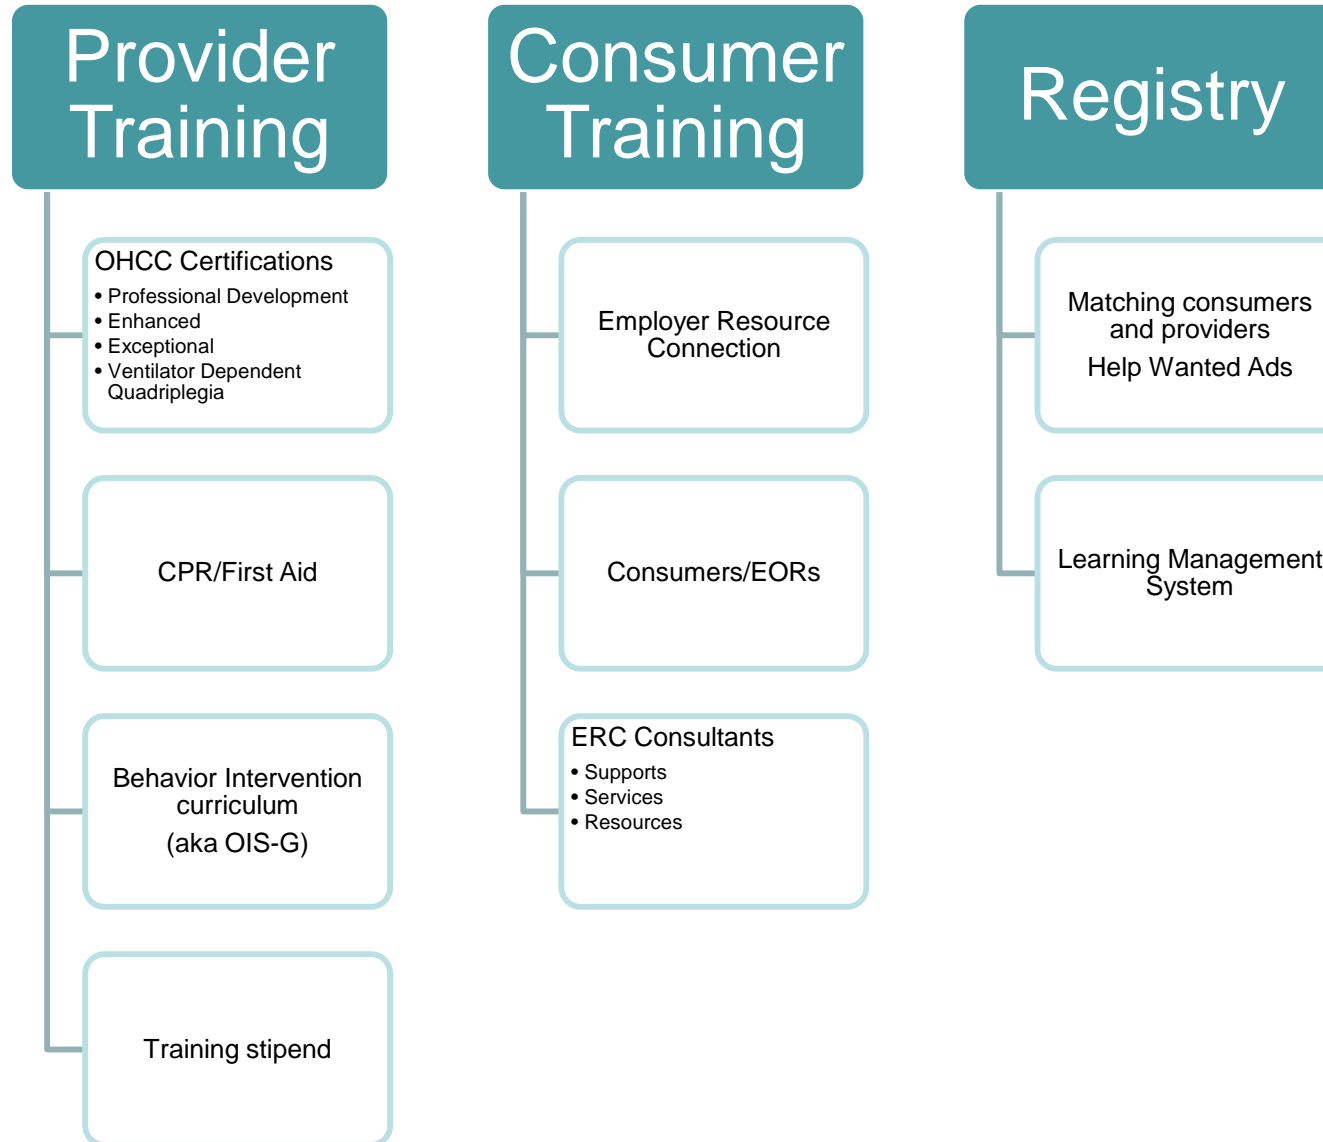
Provider Training

OHCC Certifications
• Professional Development
• Enhanced
• Exceptional
• Ventilator Dependent Quadriplegia

CPR/First Aid

Behavior Intervention curriculum
(aka OIS-G)

Training stipend

Consumer Training

Employer Resource Connection

Consumers/EORs

ERC Consultants
• Supports
• Services
• Resources

Registry

Matching consumers and providers
Help Wanted Ads

Learning Management System